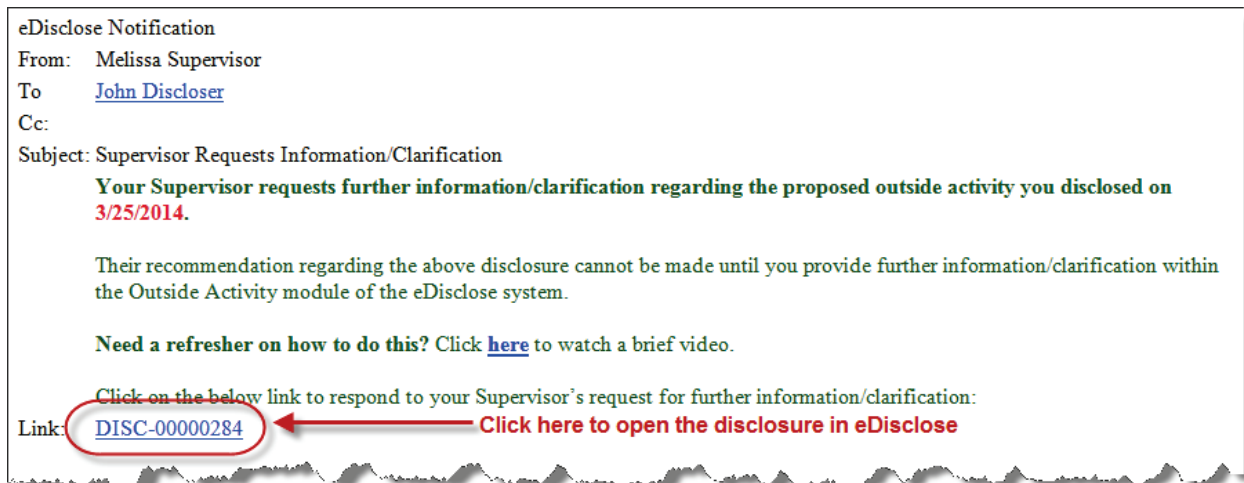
eDisclose Notification
From: Melissa Supervisor
To John Discloser
Cc:
Subject: Supervisor Requests Information/Clarification

Your Supervisor requests further information/clarification regarding the proposed outside activity you disclosed on 3/25/2014.

Their recommendation regarding the above disclosure cannot be made until you provide further information/clarification within the Outside Activity module of the eDisclose system.

Need a refresher on how to do this? Click here to watch a brief video.

Click on the below link to respond to your Supervisor's request for further information/clarification:

Link: DISC-00000284

Click here to open the disclosure in eDisclose